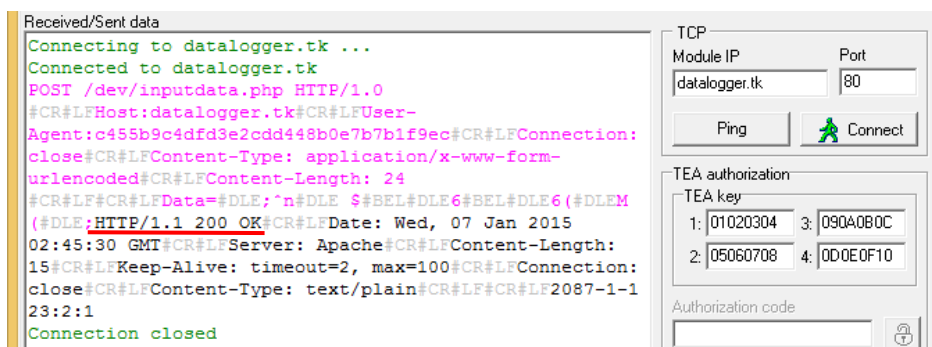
Received/Sent data

Connecting to datalogger.tk ...
Connected to datalogger.tk
POST /dev/inputdata.php HTTP/1.0
#CR#LFHost:datalogger.tk#CR#LFUser-Agent:c455b9c4dfd3e2cdd448b0e7b7b1f9ec#CR#LFConnection: close#CR#LFContent-Type: application/x-www-form-urlencoded#CR#LFContent-Length: 24
#CR#LF#CR#LFData=#DLE;^n#DLE $#BEL#DLE6#BEL#DLE6(#DLEM(#DLE;HTTP/1.1 200 OK#CR#LFDate: Wed, 07 Jan 2015 02:45:30 GMT#CR#LFServer: Apache#CR#LFContent-Length: 15#CR#LFKeep-Alive: timeout=2, max=100#CR#LFConnection: close#CR#LFContent-Type: text/plain#CR#LF#CR#LF2087-1-1 23:2:1
Connection closed

TCP
Module IP
datalogger.tk
Port
80
Ping
Connect

TEA authorization
TEA key
1: 01020304
3: 090A0B0C
2: 05060708
4: 0D0E0F10
Authorization code